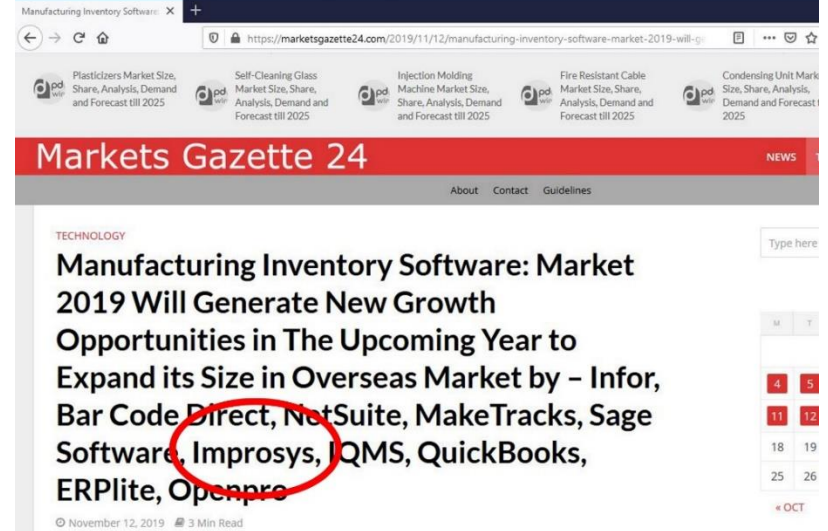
Manufacturing Inventory Software ×

https://marketsgazette24.com/2019/11/12/manufacturing-inventory-software-market-2019-will-g

Plasticizers Market Size, Share, Analysis, Demand and Forecast till 2025

Self-Cleaning Glass Market Size, Share, Analysis, Demand and Forecast till 2025

Injection Molding Machine Market Size, Share, Analysis, Demand and Forecast till 2025

Fire Resistant Cable Market Size, Share, Analysis, Demand and Forecast till 2025

Condensing Unit Mark Size, Share, Analysis, Demand and Forecast t 2025

Markets Gazette 24

NEWS

About Contact Guidelines

TECHNOLOGY

Manufacturing Inventory Software: Market 2019 Will Generate New Growth Opportunities in The Upcoming Year to Expand its Size in Overseas Market by – Infor, Bar Code Direct, NetSuite, MakeTracks, Sage Software, Improsys, IQMS, QuickBooks, ERPlite, Openpro

November 12, 2019 3 Min Read

Type here

| M | T |
|---|---|
| 4 | 5 |
| 11 | 12 |
| 18 | 19 |
| 25 | 26 |

« OCT